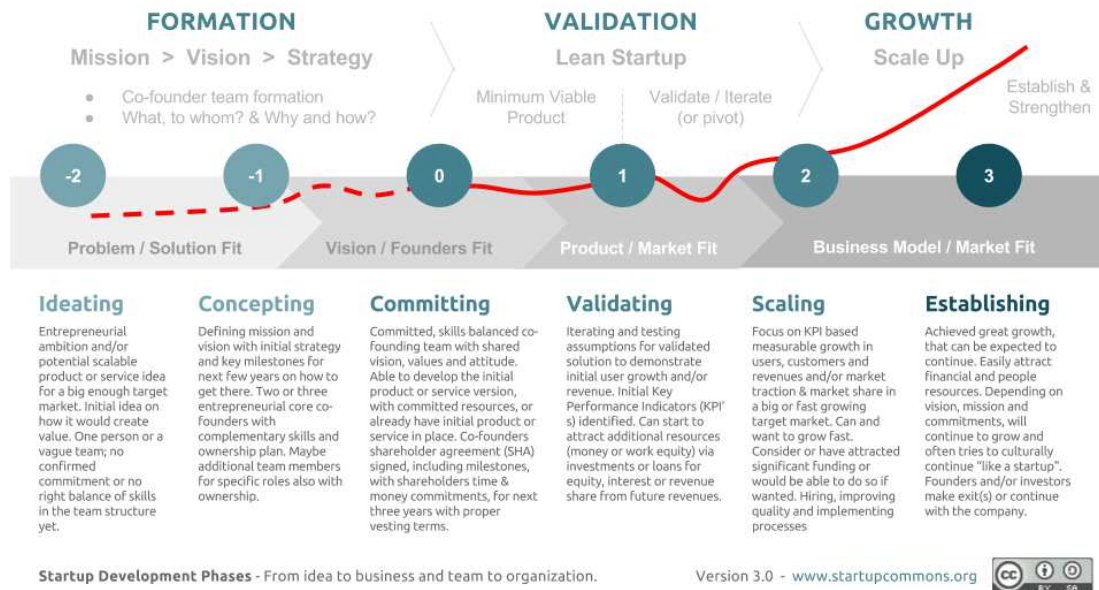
FORMATION

Mission > Vision > Strategy

- Co-founder team formation
- What, to whom? & Why and how?

VALIDATION

Lean Startup

Minimum Viable Product

Validate / Iterate (or pivot)

GROWTH

Scale Up

Establish & Strengthen

-2

-1

0

1

2

3

Problem / Solution Fit

Vision / Founders Fit

Product / Market Fit

Business Model / Market Fit

Ideating

Entrepreneurial ambition and/or potential scalable product or service idea for a big enough target market. Initial idea on how it would create value. One person or a vague team; no confirmed commitment or no right balance of skills in the team structure yet.

Concepting

Defining mission and vision with initial strategy and key milestones for next few years on how to get there. Two or three entrepreneurial core co-founders with complementary skills and ownership plan. Maybe additional team members for specific roles also with ownership.

Committing

Committed, skills balanced co-founding team with shared vision, values and attitude. Able to develop the initial product or service version, with committed resources, or already have initial product or service in place. Co-founders shareholder agreement (SHA) signed, including milestones, with shareholders time & money commitments, for next three years with proper vesting terms.

Validating

Iterating and testing assumptions for validated solution to demonstrate initial user growth and/or revenue. Initial Key Performance Indicators (KPI' s) identified. Can start to attract additional resources (money or work equity) via investments or loans for equity, interest or revenue share from future revenues.

Scaling

Focus on KPI based measurable growth in users, customers and revenues and/or market traction & market share in a big or fast growing target market. Can and want to grow fast. Consider or have attracted significant funding or would be able to do so if wanted. Hiring, improving quality and implementing processes

Establishing

Achieved great growth, that can be expected to continue. Easily attract financial and people resources. Depending on vision, mission and commitments, will continue to grow and often tries to culturally continue "like a startup". Founders and/or investors make exit(s) or continue with the company.

Startup Development Phases - From idea to business and team to organization.

Version 3.0 - www.startupcommons.org

cc BY SA